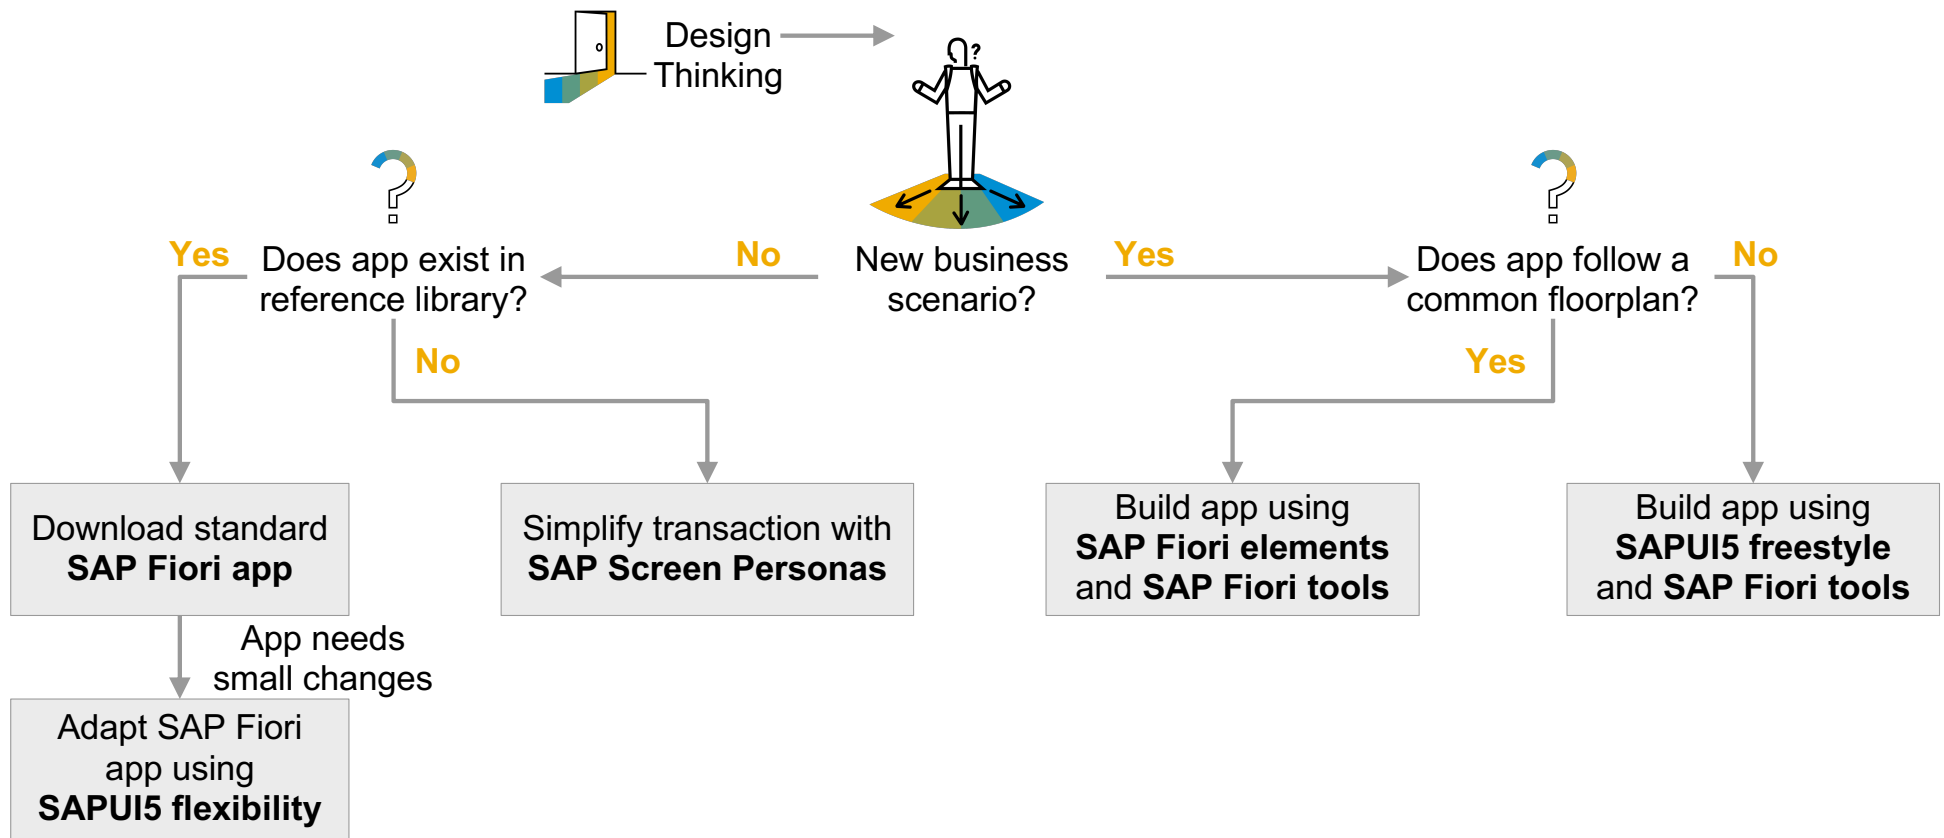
Design Thinking

?

Yes Does app exist in reference library?

No

New business scenario?

Yes

?

Does app follow a common floorplan?

No

No

Yes

Download standard **SAP Fiori app**

Simplify transaction with **SAP Screen Personas**

Build app using **SAP Fiori elements** and **SAP Fiori tools**

Build app using **SAPUI5 freestyle** and **SAP Fiori tools**

App needs small changes

Adapt SAP Fiori app using **SAPUI5 flexibility**